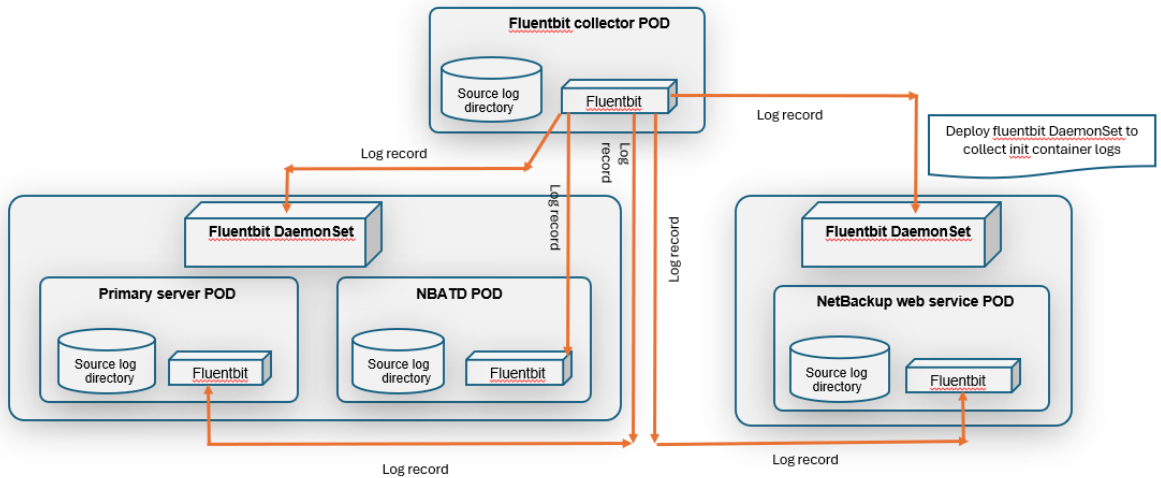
Fluentbit collector POD

Source log directory

Fluentbit

Log record

Deploy fluentbit DaemonSet to collect init container logs

Log record

Log record

Log record

Log record

Fluentbit DaemonSet

Primary server POD

Source log directory

Fluentbit

NBATD POD

Source log directory

Fluentbit

Fluentbit DaemonSet

NetBackup web service POD

Source log directory

Fluentbit

Log record

Log record